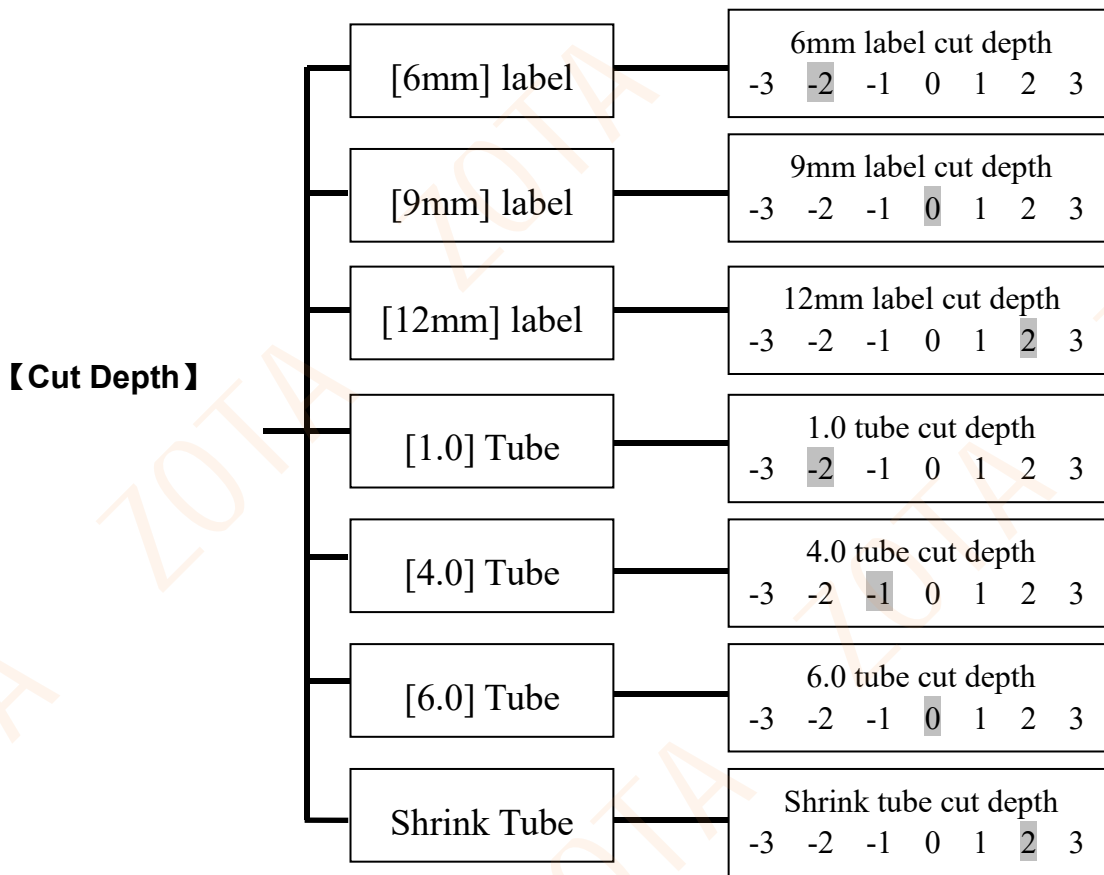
【Cut Depth】

[6mm] label

6mm label cut depth
-3 -2 -1 0 1 2 3

[9mm] label

9mm label cut depth
-3 -2 -1 0 1 2 3

[12mm] label

12mm label cut depth
-3 -2 -1 0 1 2 3

[1.0] Tube

1.0 tube cut depth
-3 -2 -1 0 1 2 3

[4.0] Tube

4.0 tube cut depth
-3 -2 -1 0 1 2 3

[6.0] Tube

6.0 tube cut depth
-3 -2 -1 0 1 2 3

Shrink Tube

Shrink tube cut depth
-3 -2 -1 0 1 2 3

ZOTA ZOTA ZOTA ZOTA ZOTA ZOTA